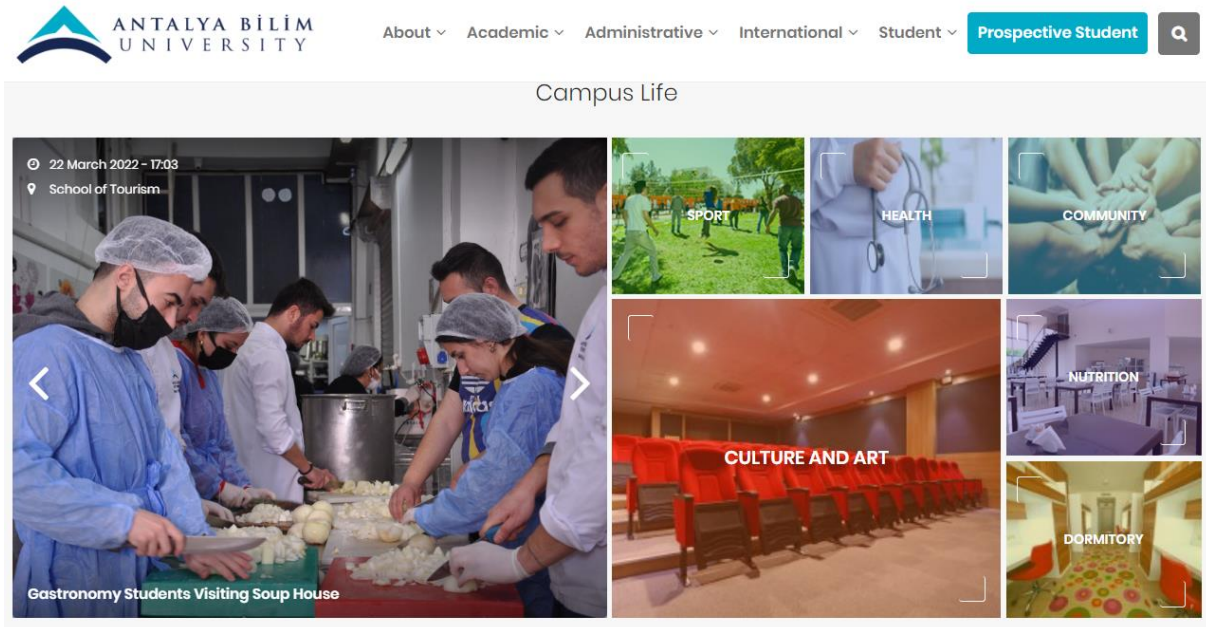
ANTALYA BİLİM UNIVERSITY

About Academic Administrative International Student Prospective Student

Campus Life

22 March 2022 - 17:03
School of Tourism

Gastronomy Students Visiting Soup House

SPORT

HEALTH

COMMUNITY

CULTURE AND ART

NUTRITION

DORMITORY